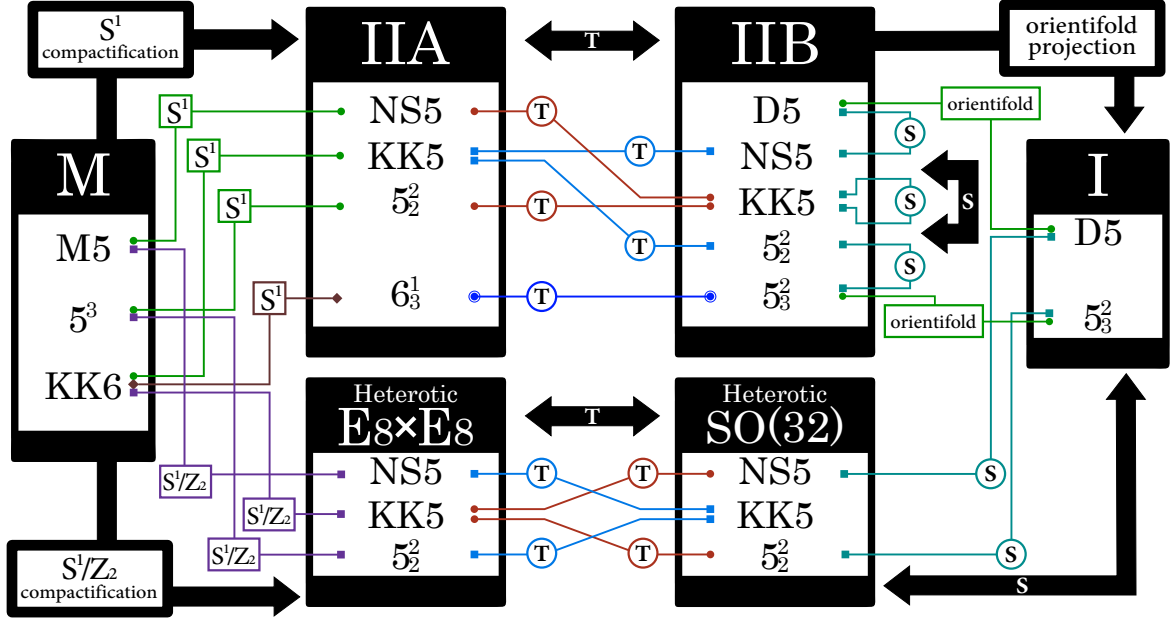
$S^1$ compactification

IIA

T

IIB

orientifold projection

M

M5

$5^3$

KK6

$S^1$

$S^1$

$S^1$

$S^1$

NS5

KK5

$5^2_2$

$6^1_3$

T

T

T

T

T

D5

NS5

KK5

$5^2_2$

$5^2_3$

orientifold

S

S

S

S

orientifold

I

D5

$5^2_3$

Heterotic $E_8 \times E_8$

T

Heterotic SO(32)

$S^1/Z_2$

$S^1/Z_2$

$S^1/Z_2$

NS5

KK5

$5^2_2$

T

T

T

T

NS5

KK5

$5^2_2$

S

S

S

$S^1/Z_2$ compactification